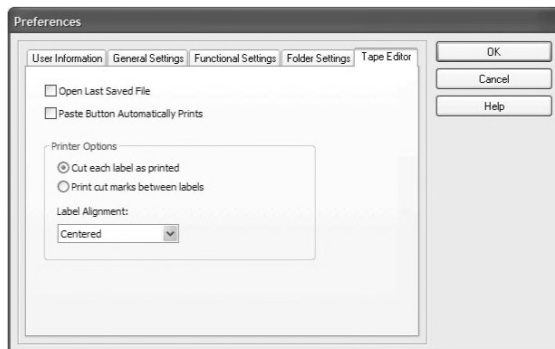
Preferences

User Information | General Settings | Functional Settings | Folder Settings | Tape Editor

OK
Cancel
Help

Open Last Saved File
Paste Button Automatically Prints

Printer Options
Cut each label as printed
Print cut marks between labels

Label Alignment:
Centered